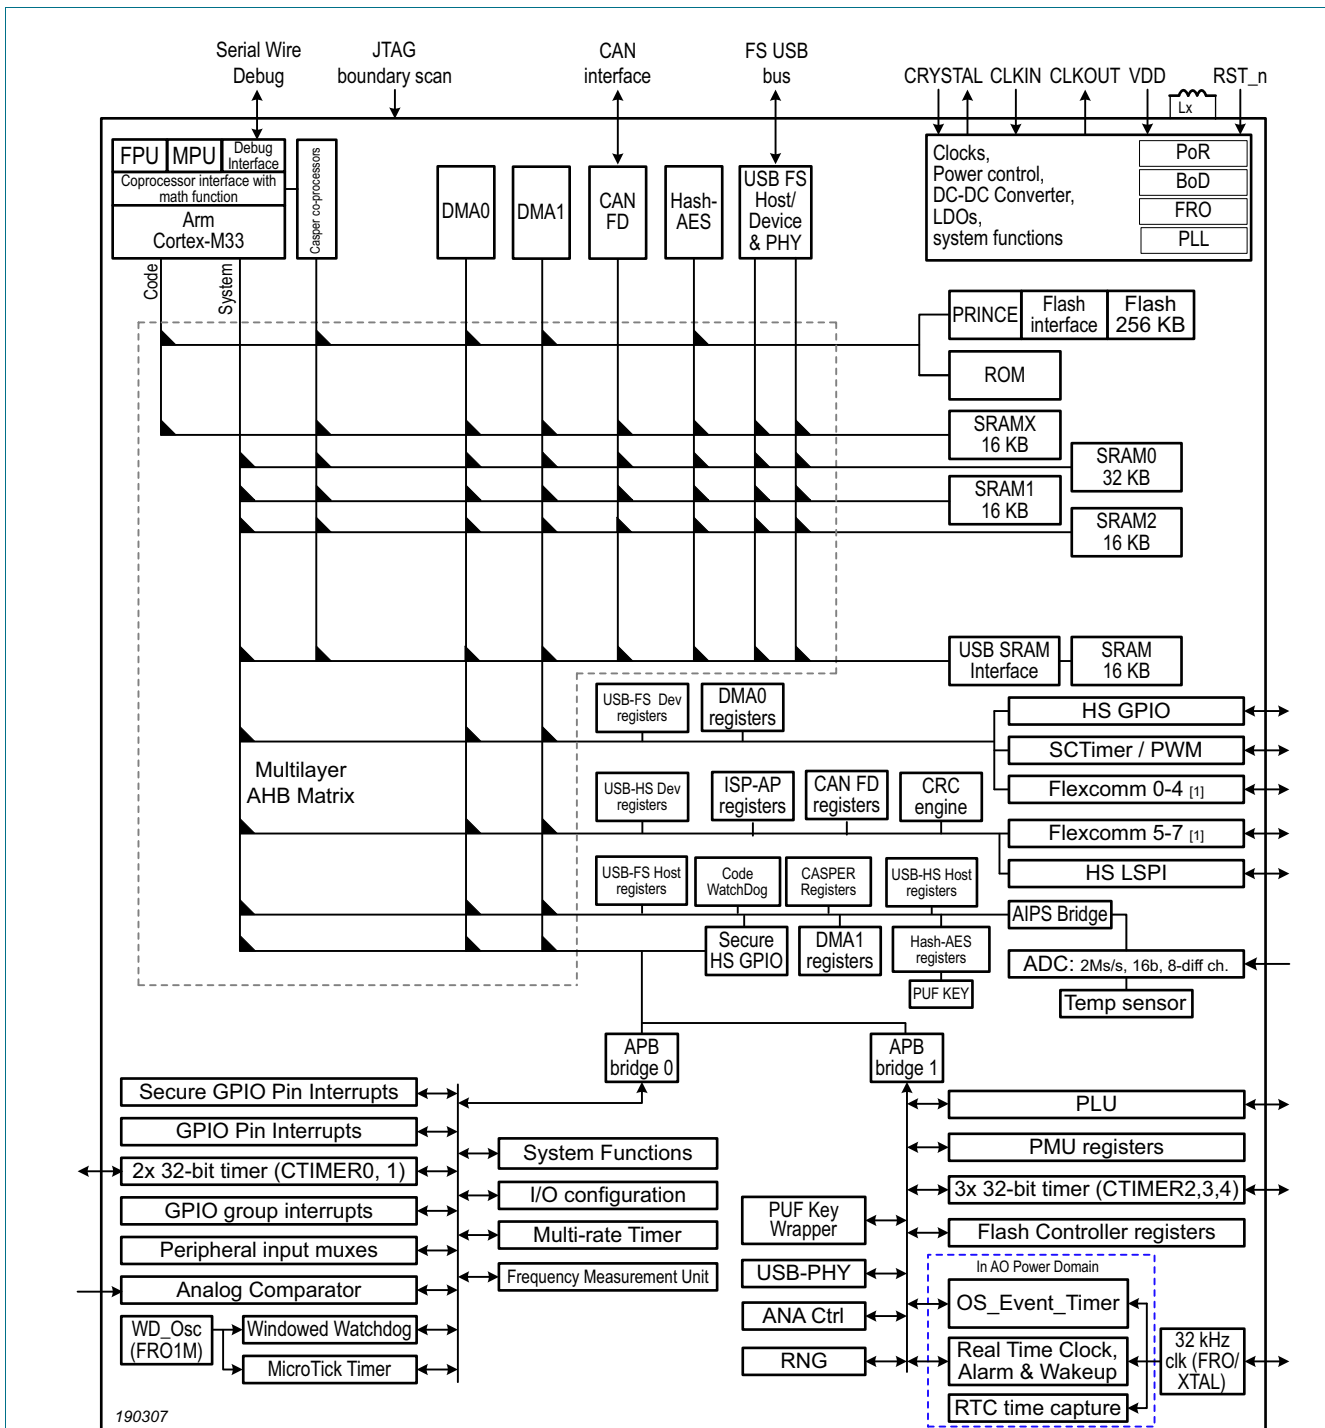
Serial Wire Debug
JTAG boundary scan
CAN interface
FS USB bus
CRYSTAL CLKIN CLKOUT VDD RST_n
Lx

FPU MPU Debug Interface
Coprocessor interface with math function
Arm Cortex-M33
Casper co-processors
DMA0
DMA1
CAN FD
Hash-AES
USB FS Host/ Device & PHY

Clocks, Power control, DC-DC Converter, LDOs, system functions
PoR
BoD
FRO
PLL

Code
System

PRINCE
Flash interface
Flash 256 KB
ROM
SRAMX 16 KB
SRAM0 32 KB
SRAM1 16 KB
SRAM2 16 KB
USB SRAM Interface
SRAM 16 KB

USB-FS Dev registers
DMA0 registers
HS GPIO
SCTimer / PWM
Multilayer AHB Matrix
USB-HS Dev registers
ISP-AP registers
CAN FD registers
CRC engine
Flexcomm 0-4 [1]
Flexcomm 5-7 [1]
HS LSPI
USB-FS Host registers
Code WatchDog
CASPER Registers
USB-HS Host registers
AIPS Bridge
Secure HS GPIO
DMA1 registers
Hash-AES registers
PUF KEY
ADC: 2Ms/s, 16b, 8-diff ch.
Temp sensor

APB bridge 0
APB bridge 1

Secure GPIO Pin Interrupts
GPIO Pin Interrupts
2x 32-bit timer (CTIMER0, 1)
GPIO group interrupts
Peripheral input muxes
Analog Comparator
WD_Osc (FRO1M)
Windowed Watchdog
MicroTick Timer
System Functions
I/O configuration
Multi-rate Timer
Frequency Measurement Unit

PLU
PMU registers
3x 32-bit timer (CTIMER2,3,4)
PUF Key Wrapper
Flash Controller registers
In AO Power Domain
USB-PHY
OS_Event_Timer
ANA Ctrl
RNG
Real Time Clock, Alarm & Wakeup
32 kHz clk (FRO/ XTAL)
RTC time capture

190307